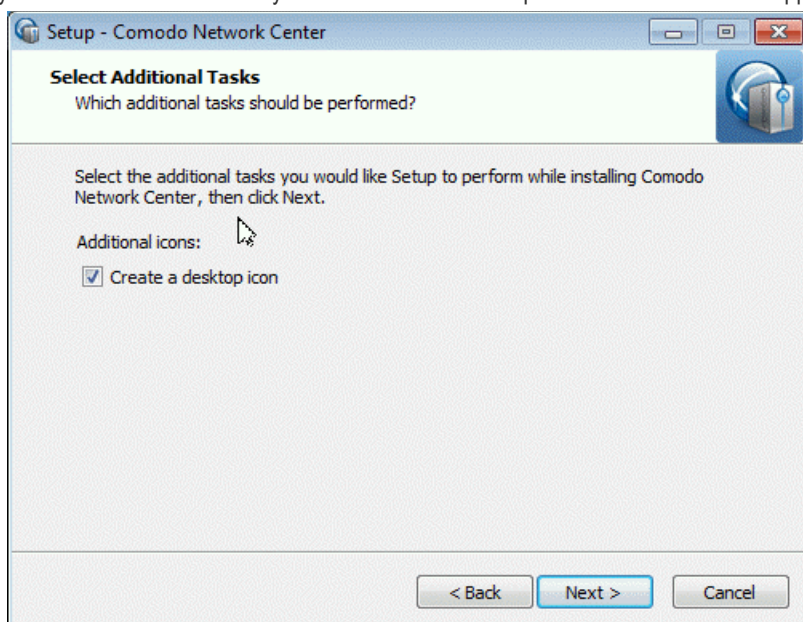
Setup - Comodo Network Center

Select Additional Tasks
Which additional tasks should be performed?

Select the additional tasks you would like Setup to perform while installing Comodo Network Center, then click Next.

Additional icons:

☑ Create a desktop icon

< Back | Next > | Cancel